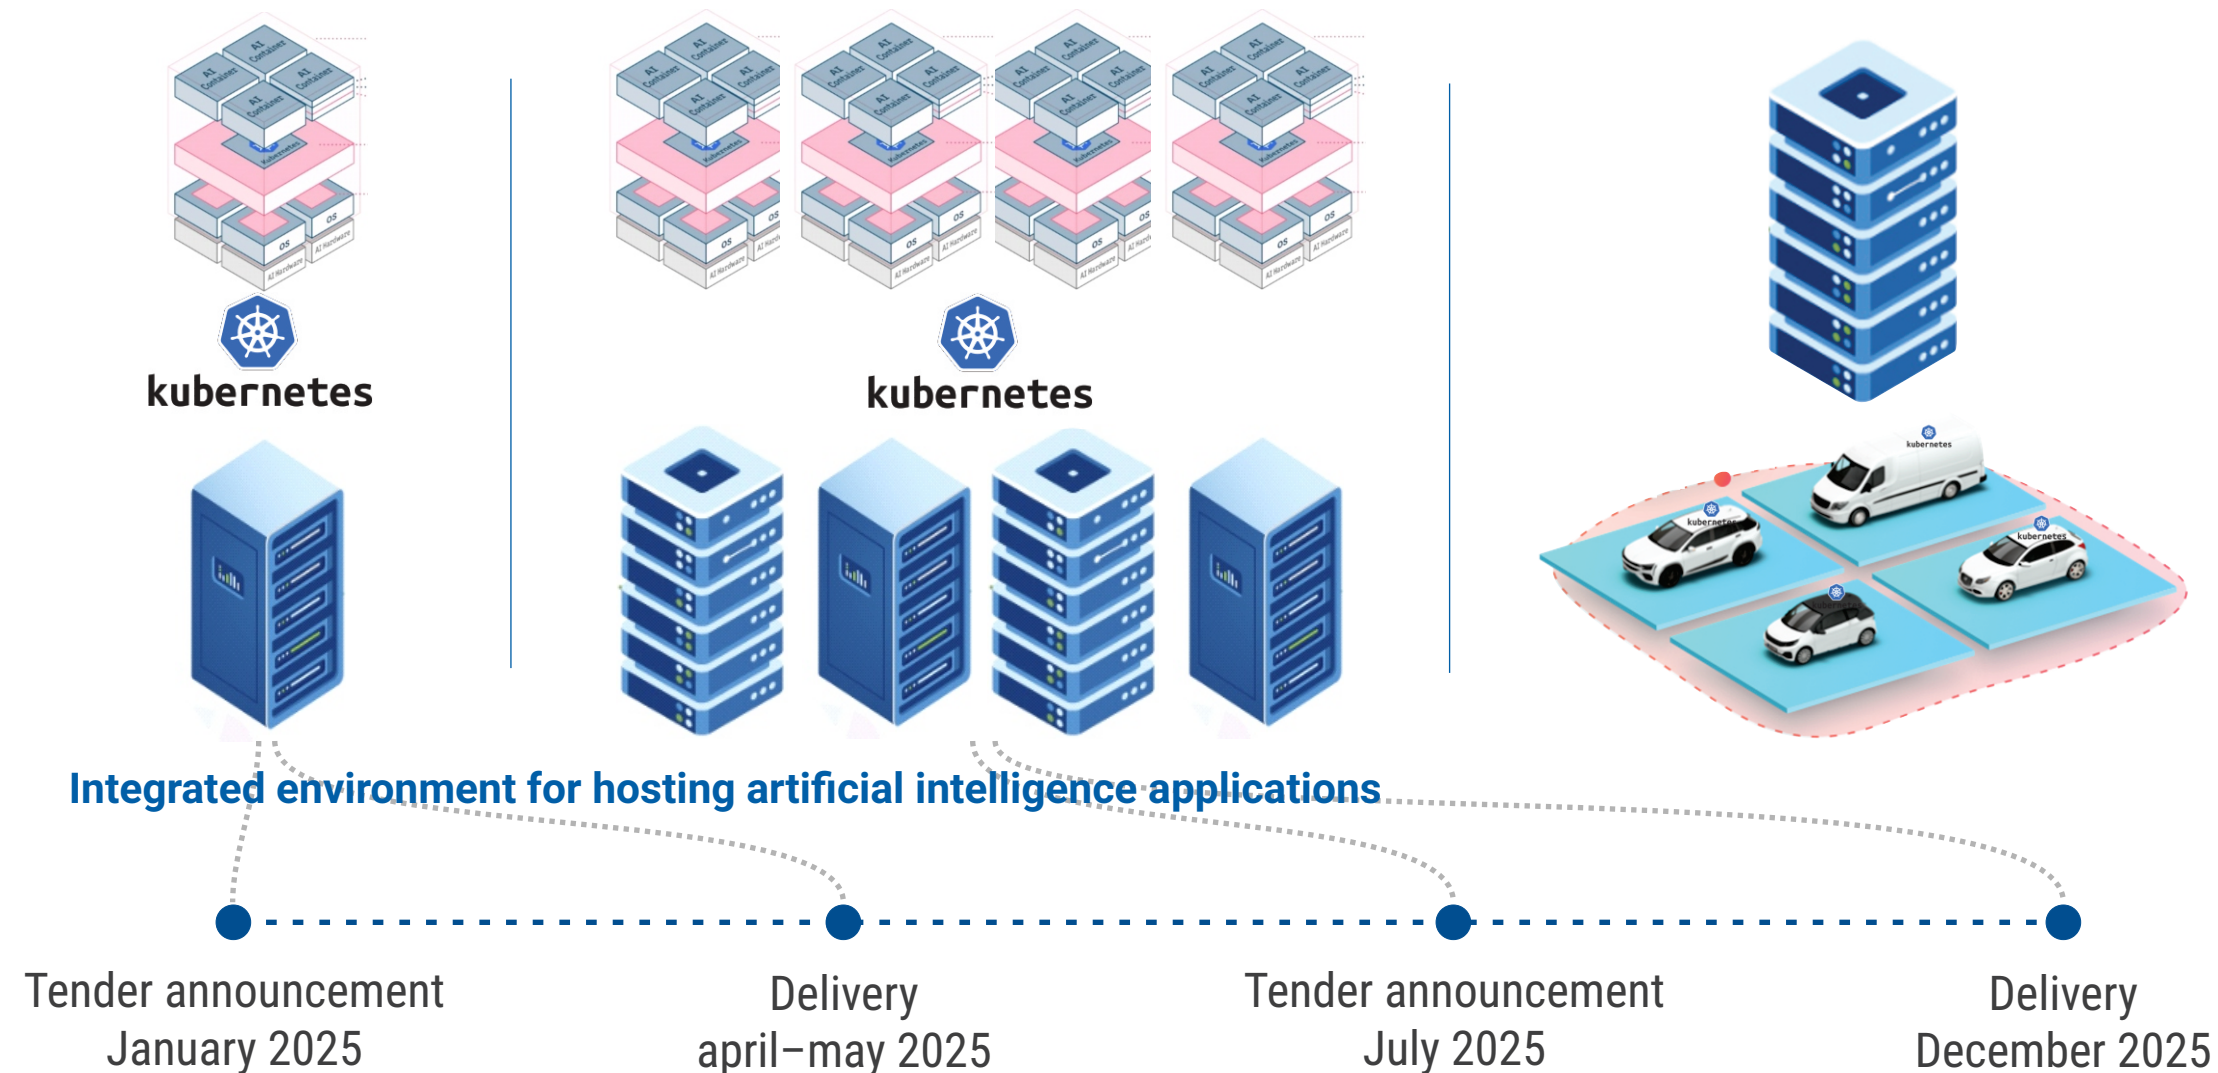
kubernetes

kubernetes

kubernetes

kubernetes

kubernetes

Integrated environment for hosting artificial intelligence applications

Tender announcement
January 2025

Delivery
april–may 2025

Tender announcement
July 2025

Delivery
December 2025